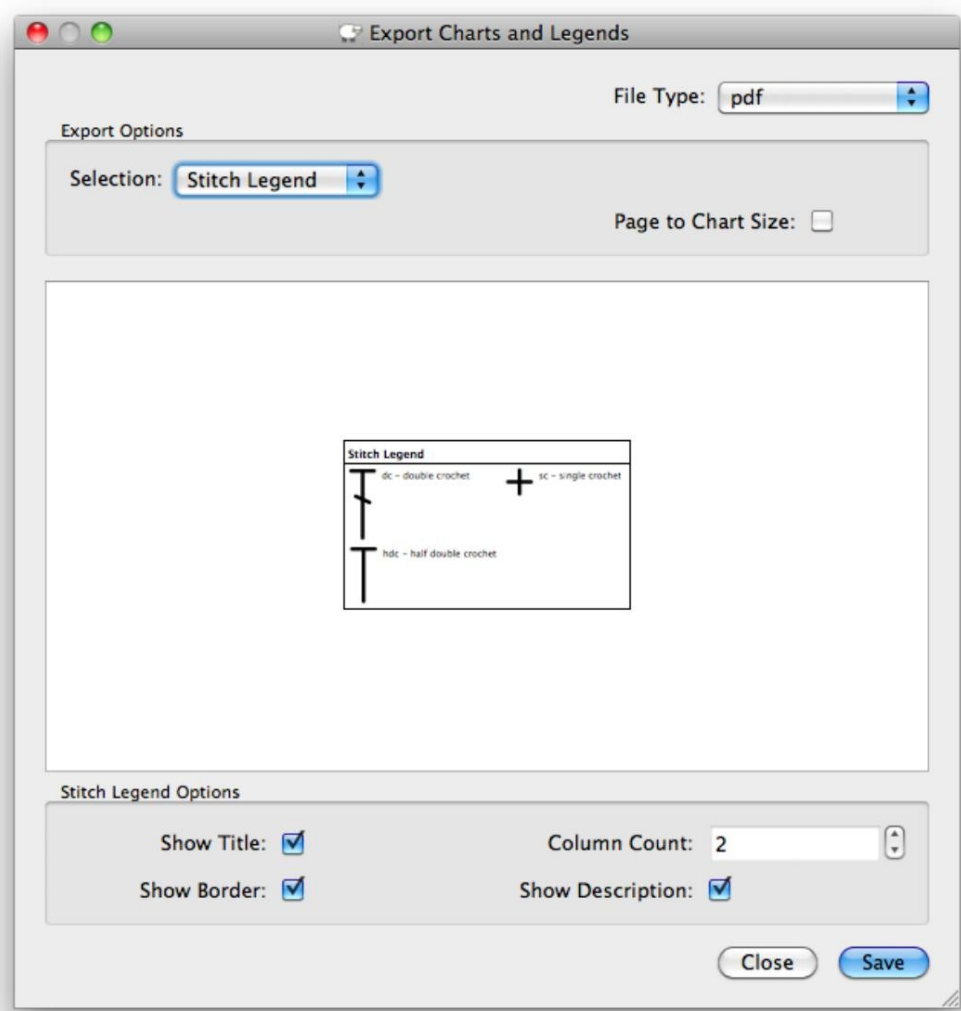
Export Charts and Legends

File Type: pdf

Export Options

Selection: Stitch Legend

Page to Chart Size:

Stitch Legend

dc – double crochet

sc – single crochet

hdc – half double crochet

Stitch Legend Options

Show Title:

Column Count: 2

Show Border:

Show Description:

Close

Save